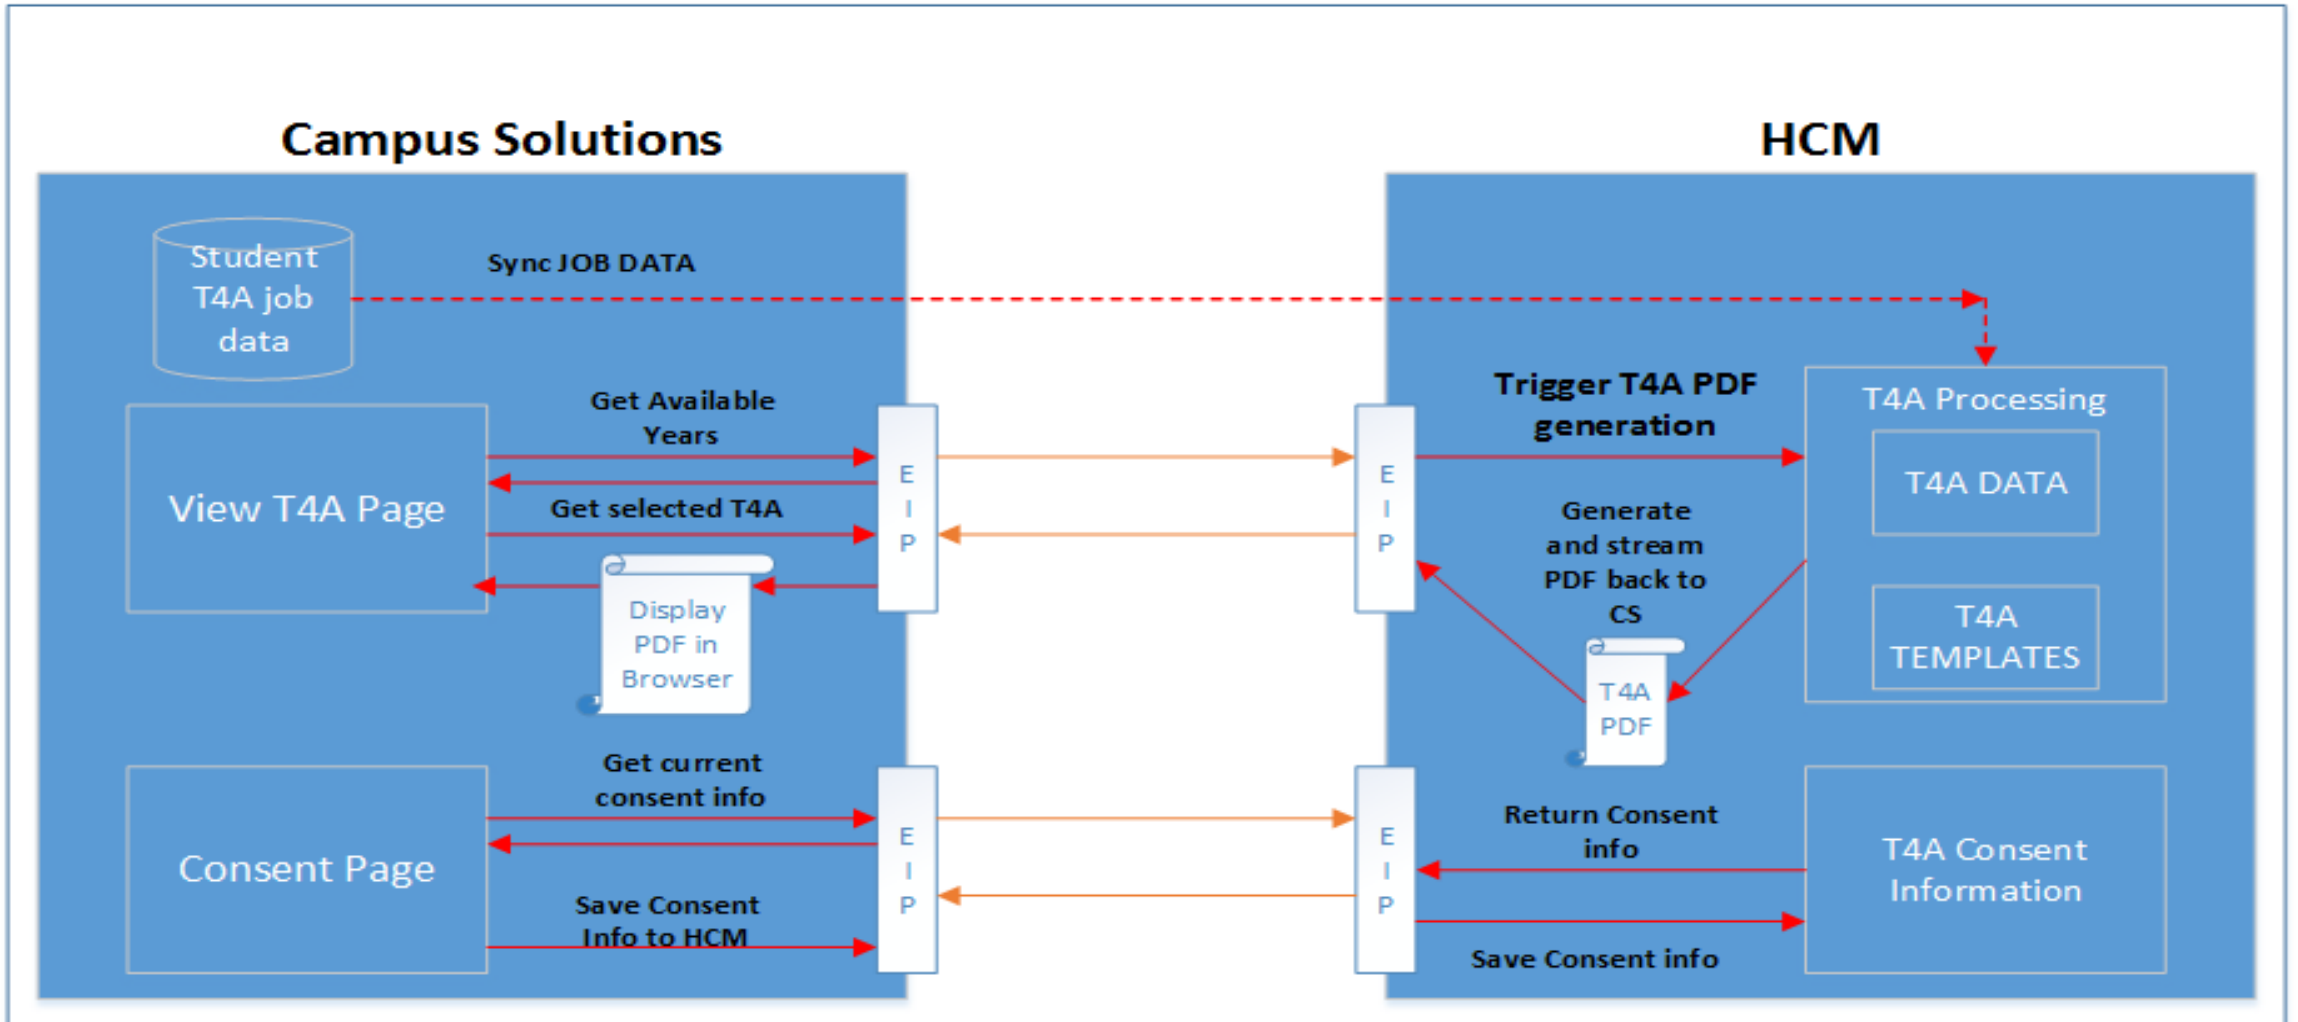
Campus Solutions

HCM

Student T4A job data

Sync JOB DATA

Get Available Years

View T4A Page

Get selected T4A

Display PDF in Browser

E I P

E I P

Trigger T4A PDF generation

T4A Processing

T4A DATA

Generate and stream PDF back to CS

T4A PDF

T4A TEMPLATES

Get current consent info

Consent Page

Save Consent Info to HCM

E I P

E I P

Return Consent info

T4A Consent Information

Save Consent info